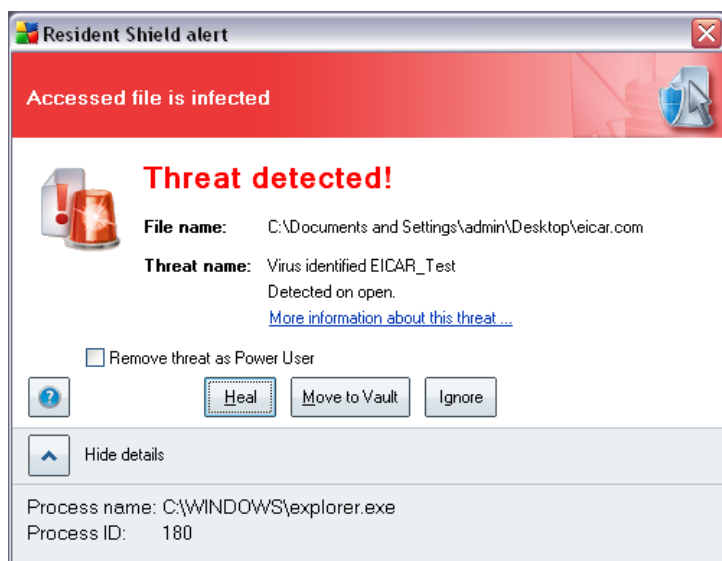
Resident Shield alert

Accessed file is infected

Threat detected!

File name: C:\Documents and Settings\admin\Desktop\eicar.com

Threat name: Virus identified EICAR_Test
Detected on open.
More information about this threat ...

Remove threat as Power User

Heal | Move to Vault | Ignore

Hide details

Process name: C:\WINDOWS\explorer.exe
Process ID: 180